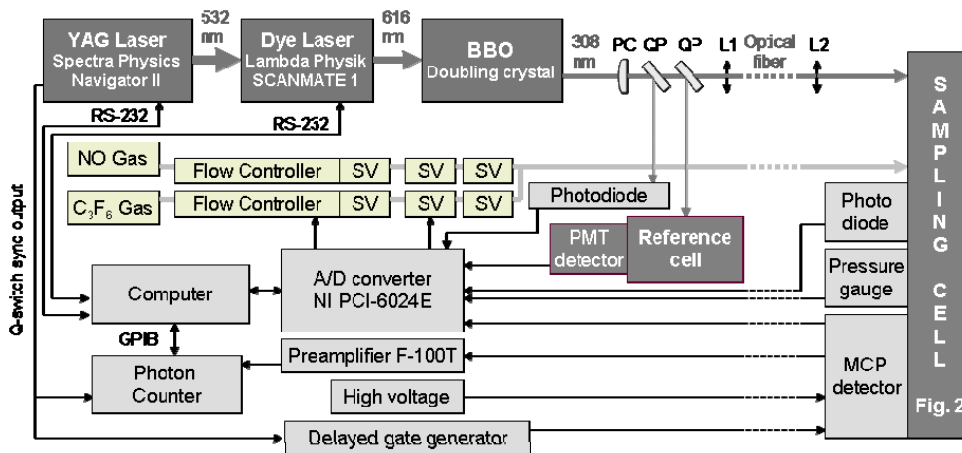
YAG Laser
Spectra Physics
Navigator II

532 nm

Dye Laser
Lambda Physik
SCANMATE 1

616 nm

BBO
Doubling crystal

308 nm

PC QP QP L1 Opical fiber L2

S A M P L I N G C E L L

RS-232

RS-232

NO Gas

Flow Controller

SV

SV

SV

$C_3F_6$ Gas

Flow Controller

SV

SV

SV

Photodiode

PMT detector

Reference cell

Photo diode

Pressure gauge

Q-switch sync output

Computer

A/D converter
NI PCI-6024E

GPIB

Preamplifier F-100T

MCP detector

Photon Counter

High voltage

Delayed gate generator

Fig. 2